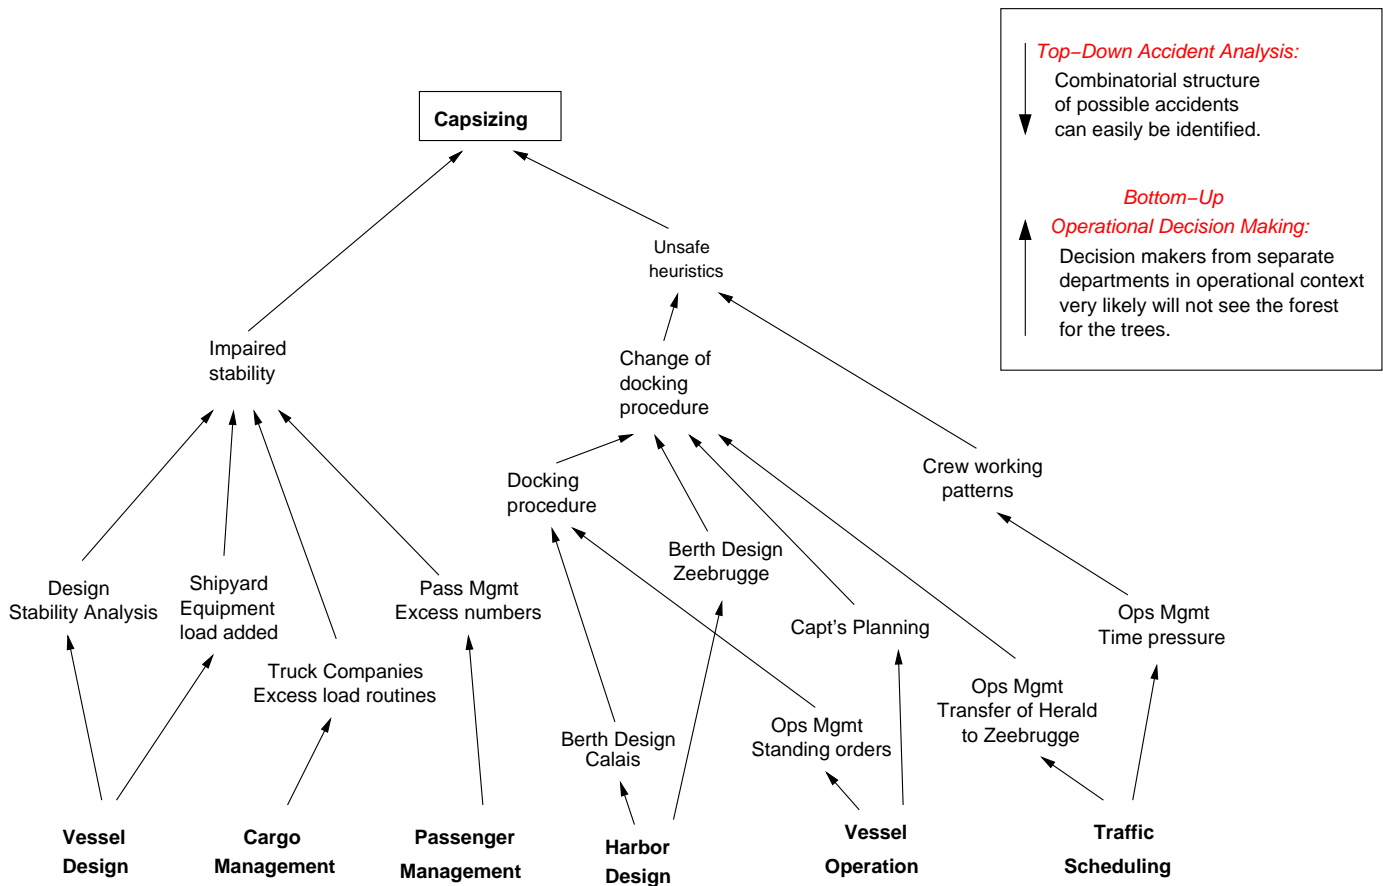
Top−Down Accident Analysis:
Combinatorial structure of possible accidents can easily be identified.

Bottom−Up
Operational Decision Making:
Decision makers from separate departments in operational context very likely will not see the forest for the trees.

Capsizing

Unsafe heuristics

Impaired stability

Change of docking procedure

Docking procedure

Crew working patterns

Berth Design Zeebrugge

Design Stability Analysis

Shipyard Equipment load added

Pass Mgmt Excess numbers

Capt's Planning

Ops Mgmt Time pressure

Truck Companies Excess load routines

Ops Mgmt Transfer of Herald to Zeebrugge

Ops Mgmt Standing orders

Berth Design Calais

Vessel Design

Cargo Management

Passenger Management

Harbor Design

Vessel Operation

Traffic Scheduling